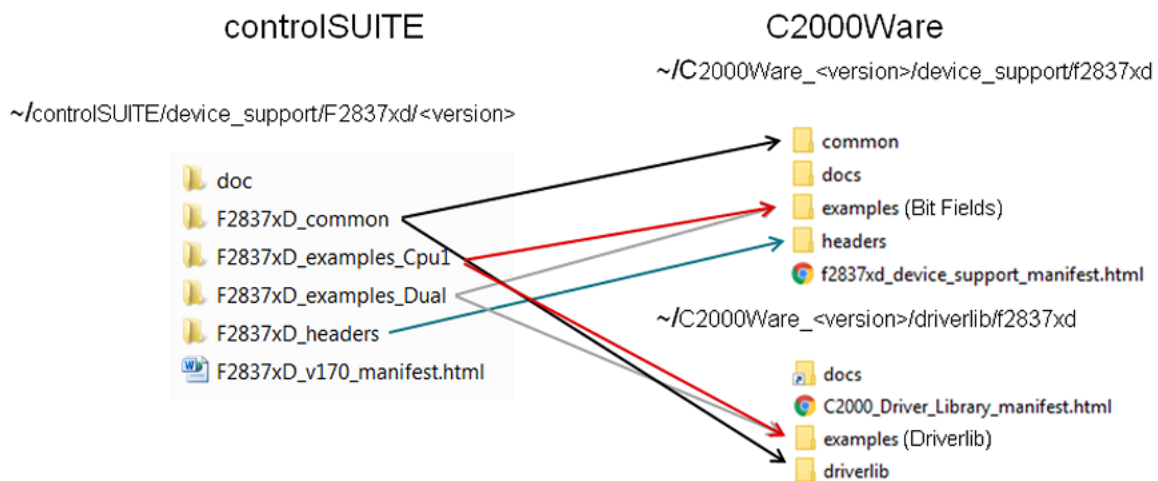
controlSUITE

~/controlSUITE/device_support/F2837xd/<version>

doc
F2837xD_common
F2837xD_examples_Cpu1
F2837xD_examples_Dual
F2837xD_headers
F2837xD_v170_manifest.html

C2000Ware

~/C2000Ware_<version>/device_support/f2837xd

common
docs
examples (Bit Fields)
headers
f2837xd_device_support_manifest.html

~/C2000Ware_<version>/driverlib/f2837xd

docs
C2000_Driver_Library_manifest.html
examples (Driverlib)
driverlib